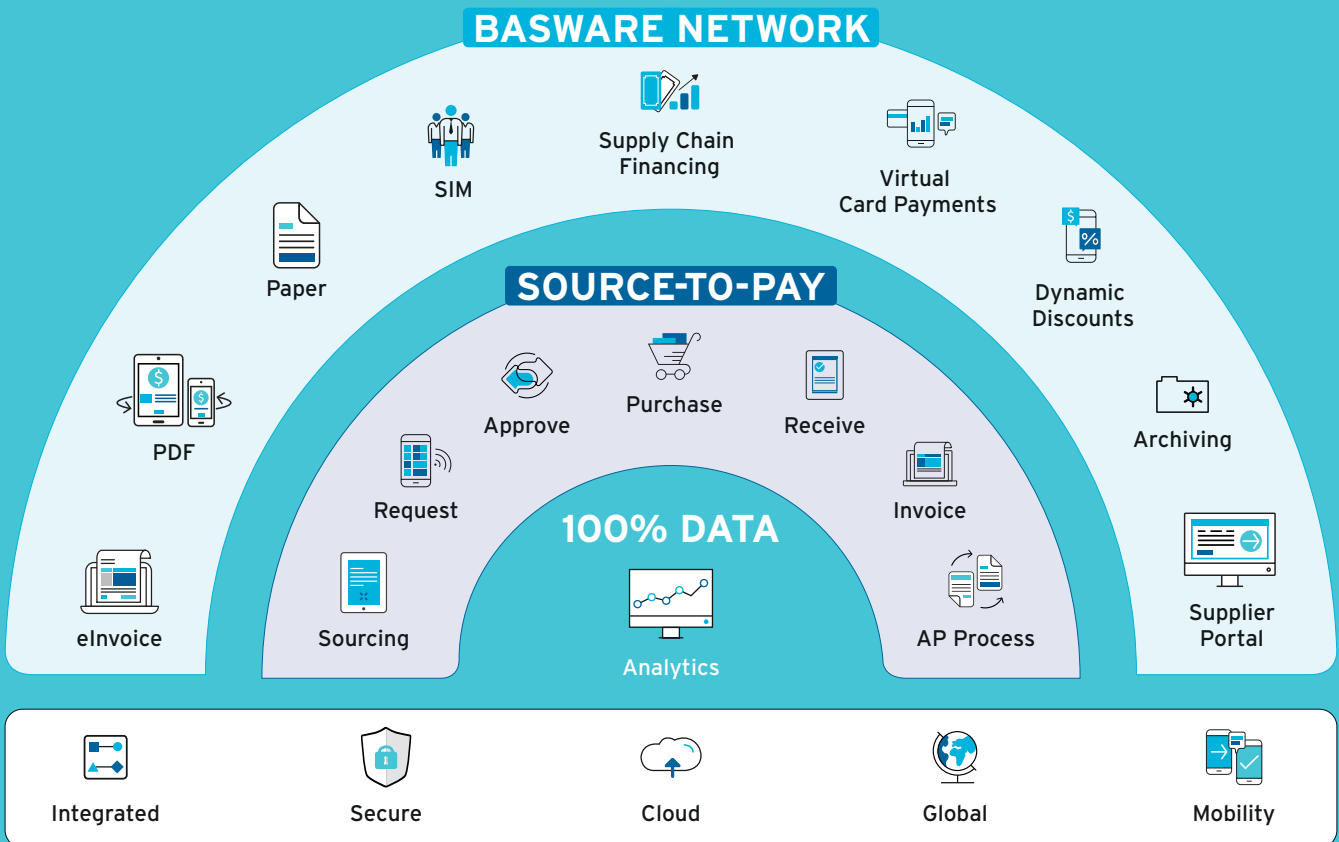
BASWARE NETWORK

SIM

Supply Chain Financing

Virtual Card Payments

Paper

Dynamic Discounts

PDF

Archiving

eInvoice

Supplier Portal

SOURCE-TO-PAY

Approve

Purchase

Receive

Request

Invoice

Sourcing

AP Process

100% DATA

Analytics

Integrated

Secure

Cloud

Global

Mobility